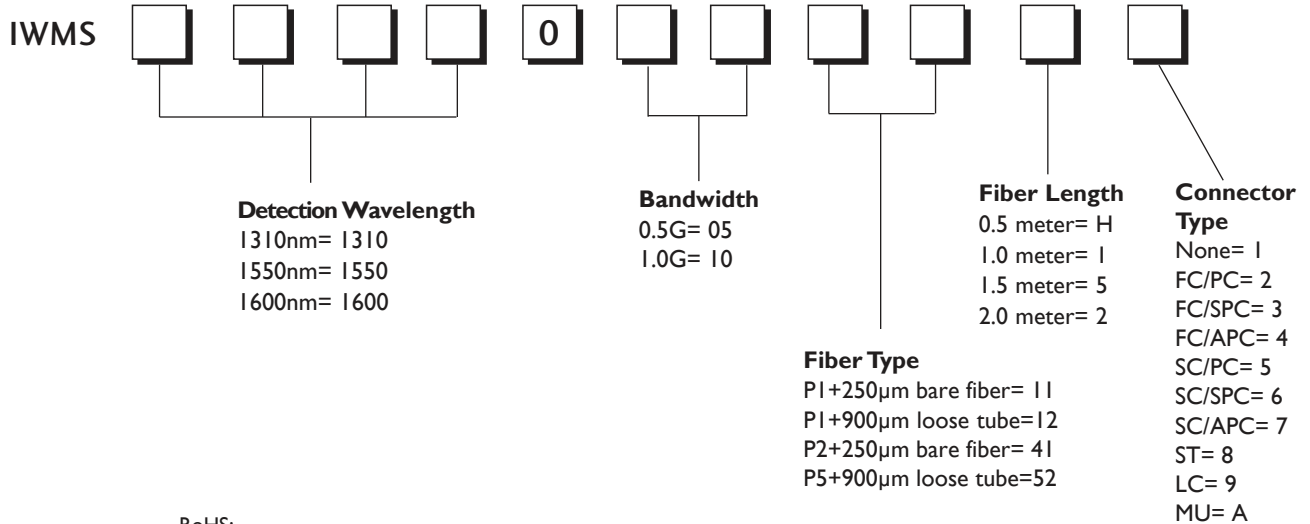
IWMS 0

Detection Wavelength
1310nm= 1310
1550nm= 1550
1600nm= 1600

Bandwidth
0.5G= 05
1.0G= 10

Fiber Length
0.5 meter= H
1.0 meter= 1
1.5 meter= 5
2.0 meter= 2

Connector Type
None= 1
FC/PC= 2
FC/SPC= 3
FC/APC= 4
SC/PC= 5
SC/SPC= 6
SC/APC= 7
ST= 8
LC= 9
MU= A

Fiber Type
P1+250µm bare fiber= 11
P1+900µm loose tube=12
P2+250µm bare fiber= 41
P5+900µm loose tube=52

RoHS: